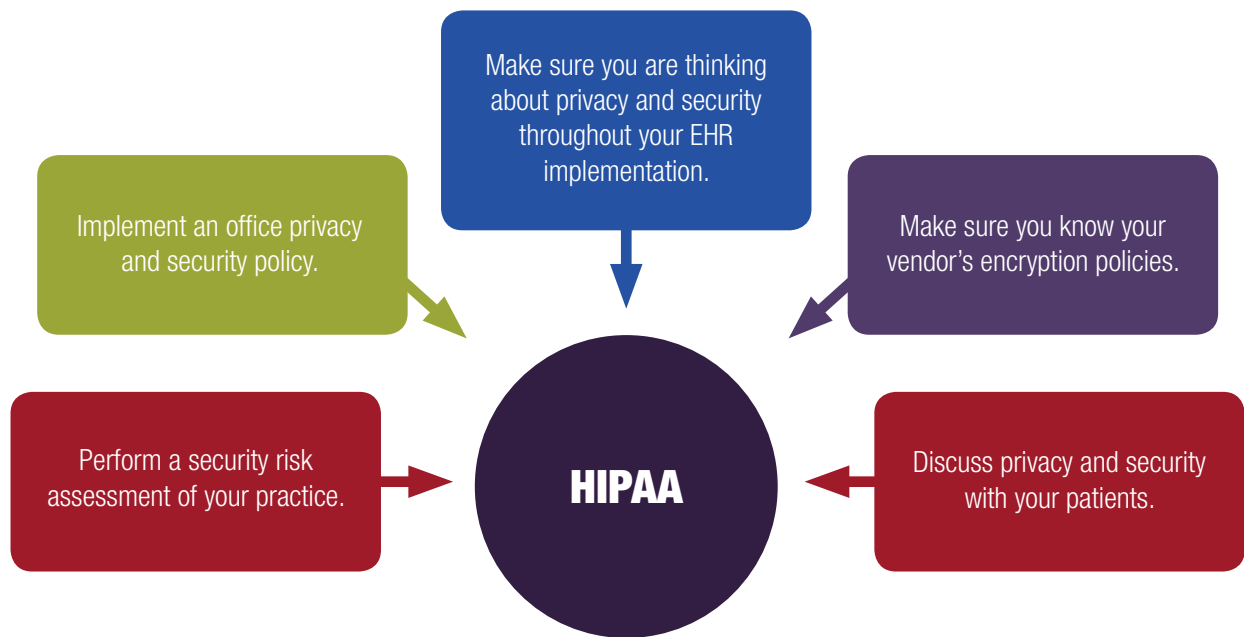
Make sure you are thinking about privacy and security throughout your EHR implementation.

Implement an office privacy and security policy.

Make sure you know your vendor's encryption policies.

Perform a security risk assessment of your practice.

HIPAA

Discuss privacy and security with your patients.